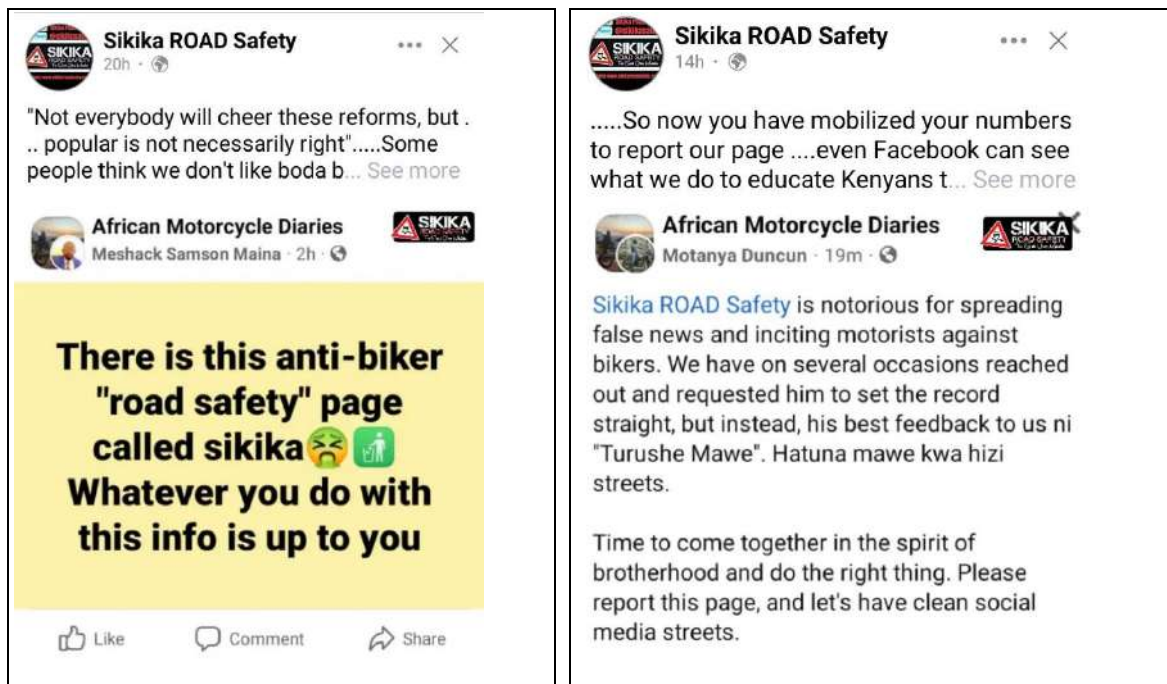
SIKIKA

Sikika ROAD Safety
20h ·

"Not everybody will cheer these reforms, but . .. popular is not necessarily right".....Some people think we don't like boda b... See more

African Motorcycle Diaries
Meshack Samson Maina · 2h ·

SIKIKA

There is this anti-biker "road safety" page called sikika😫🚮 Whatever you do with this info is up to you

Like Comment Share

SIKIKA

Sikika ROAD Safety
14h ·

.....So now you have mobilized your numbers to report our page ....even Facebook can see what we do to educate Kenyans t... See more

African Motorcycle Diaries
Motanya Duncun · 19m ·

SIKIKA ROAD SAFETY

Sikika ROAD Safety is notorious for spreading false news and inciting motorists against bikers. We have on several occasions reached out and requested him to set the record straight, but instead, his best feedback to us ni "Turushe Mawe". Hatuna mawe kwa hizi streets.

Time to come together in the spirit of brotherhood and do the right thing. Please report this page, and let's have clean social media streets.